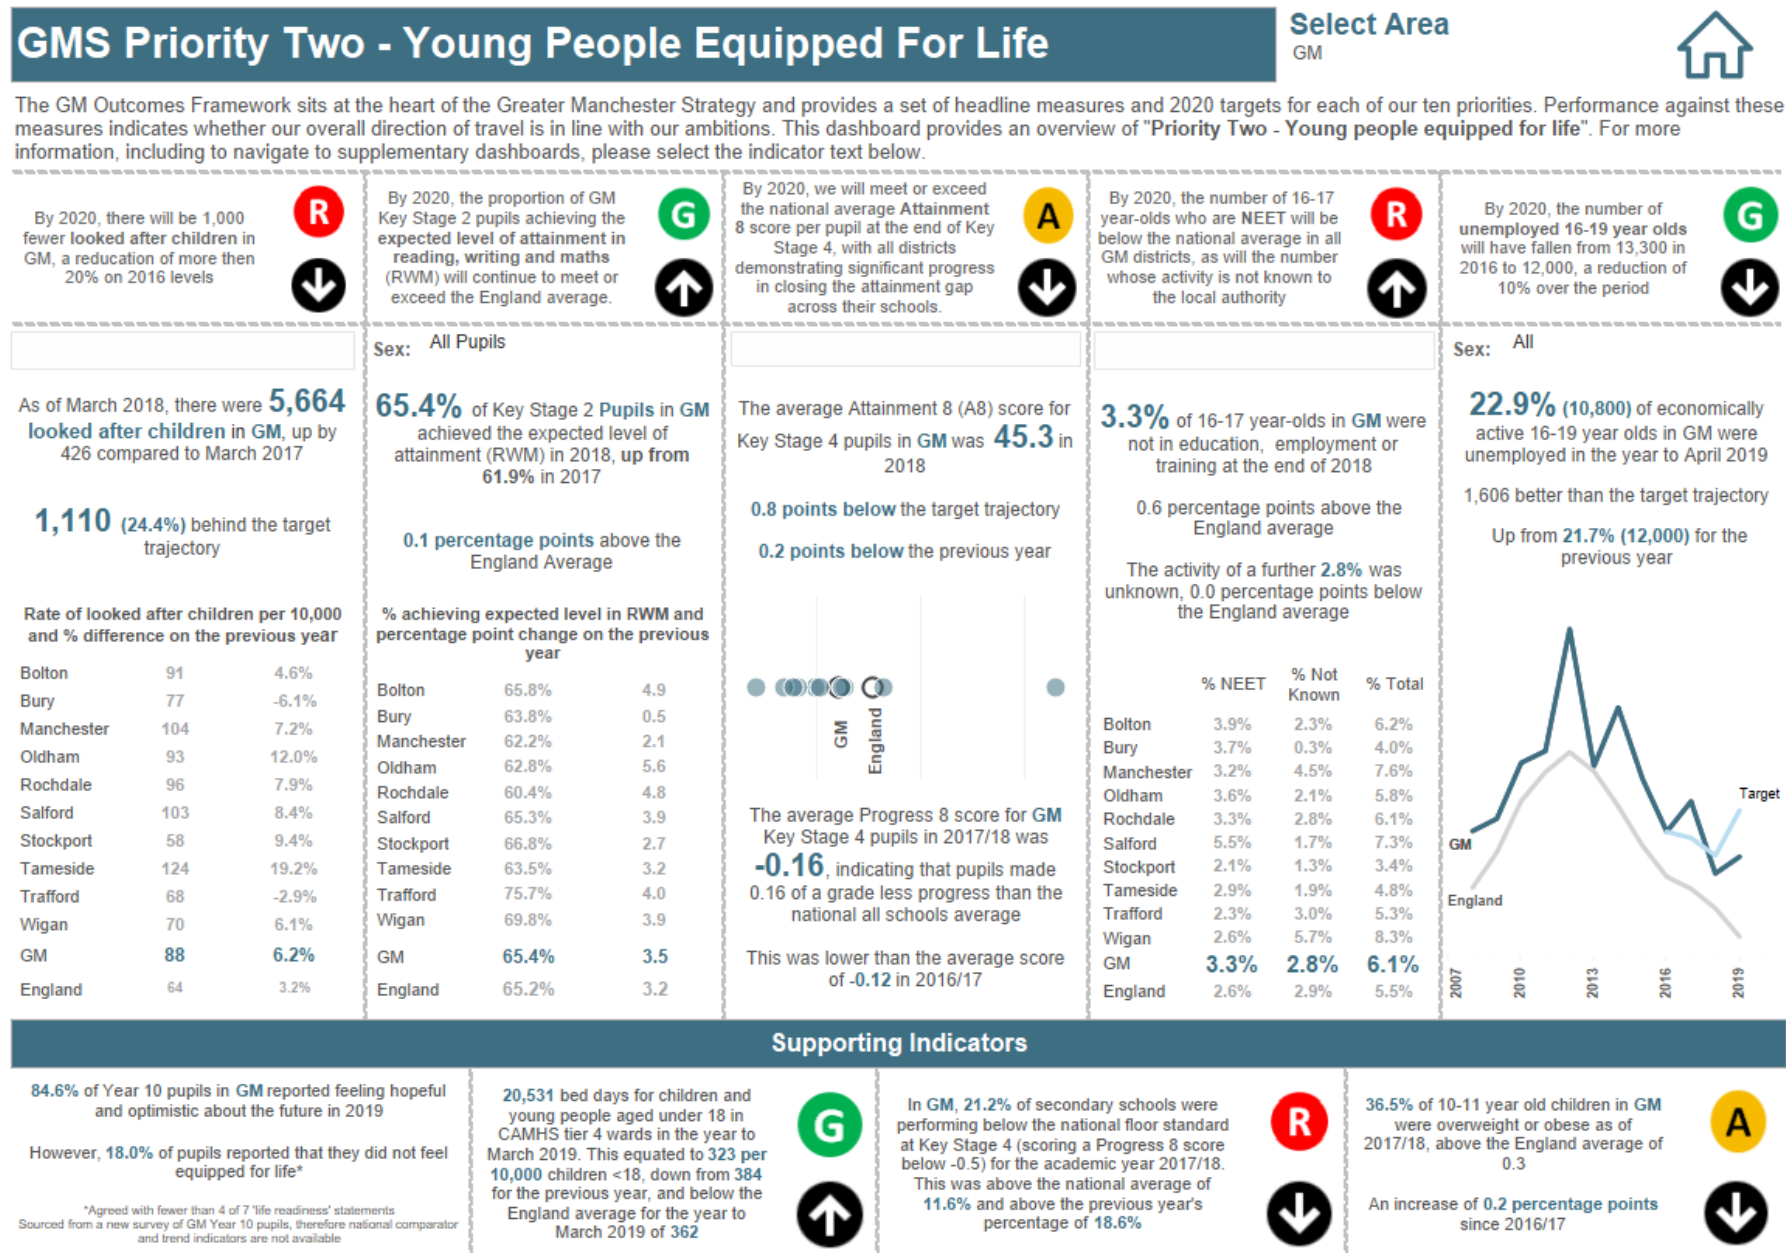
GMS Priority Two - Young People Equipped For Life

Select Area
GM

The GM Outcomes Framework sits at the heart of the Greater Manchester Strategy and provides a set of headline measures and 2020 targets for each of our ten priorities. Performance against these measures indicates whether our overall direction of travel is in line with our ambitions. This dashboard provides an overview of "Priority Two - Young people equipped for life". For more information, including to navigate to supplementary dashboards, please select the indicator text below.

By 2020, there will be 1,000 fewer looked after children in GM, a reducation of more then 20% on 2016 levels

R

As of March 2018, there were 5,664 looked after children in GM, up by 426 compared to March 2017

1,110 (24.4%) behind the target trajectory

Rate of looked after children per 10,000 and % difference on the previous year

| | | |
|---|---|---|
| Bolton | 91 | 4.6% |
| Bury | 77 | -6.1% |
| Manchester | 104 | 7.2% |
| Oldham | 93 | 12.0% |
| Rochdale | 96 | 7.9% |
| Salford | 103 | 8.4% |
| Stockport | 58 | 9.4% |
| Tameside | 124 | 19.2% |
| Trafford | 68 | -2.9% |
| Wigan | 70 | 6.1% |
| GM | 88 | 6.2% |
| England | 64 | 3.2% |

By 2020, the proportion of GM Key Stage 2 pupils achieving the expected level of attainment in reading, writing and maths (RWM) will continue to meet or exceed the England average.

G

Sex: All Pupils

65.4% of Key Stage 2 Pupils in GM achieved the expected level of attainment (RWM) in 2018, up from 61.9% in 2017

0.1 percentage points above the England Average

% achieving expected level in RWM and percentage point change on the previous year

| | | |
|---|---|---|
| Bolton | 65.8% | 4.9 |
| Bury | 63.8% | 0.5 |
| Manchester | 62.2% | 2.1 |
| Oldham | 62.8% | 5.6 |
| Rochdale | 60.4% | 4.8 |
| Salford | 65.3% | 3.9 |
| Stockport | 66.8% | 2.7 |
| Tameside | 63.5% | 3.2 |
| Trafford | 75.7% | 4.0 |
| Wigan | 69.8% | 3.9 |
| GM | 65.4% | 3.5 |
| England | 65.2% | 3.2 |

By 2020, we will meet or exceed the national average Attainment 8 score per pupil at the end of Key Stage 4, with all districts demonstrating significant progress in closing the attainment gap across their schools.

A

The average Attainment 8 (A8) score for Key Stage 4 pupils in GM was 45.3 in 2018

0.8 points below the target trajectory

0.2 points below the previous year

GM
England

The average Progress 8 score for GM Key Stage 4 pupils in 2017/18 was -0.16, indicating that pupils made 0.16 of a grade less progress than the national all schools average

This was lower than the average score of -0.12 in 2016/17

By 2020, the number of 16-17 year-olds who are NEET will be below the national average in all GM districts, as will the number whose activity is not known to the local authority

R

3.3% of 16-17 year-olds in GM were not in education, employment or training at the end of 2018

0.6 percentage points above the England average

The activity of a further 2.8% was unknown, 0.0 percentage points below the England average

| | % NEET | % Not Known | % Total |
|---|---|---|---|
| Bolton | 3.9% | 2.3% | 6.2% |
| Bury | 3.7% | 0.3% | 4.0% |
| Manchester | 3.2% | 4.5% | 7.6% |
| Oldham | 3.6% | 2.1% | 5.8% |
| Rochdale | 3.3% | 2.8% | 6.1% |
| Salford | 5.5% | 1.7% | 7.3% |
| Stockport | 2.1% | 1.3% | 3.4% |
| Tameside | 2.9% | 1.9% | 4.8% |
| Trafford | 2.3% | 3.0% | 5.3% |
| Wigan | 2.6% | 5.7% | 8.3% |
| GM | 3.3% | 2.8% | 6.1% |
| England | 2.6% | 2.9% | 5.5% |

By 2020, the number of unemployed 16-19 year olds will have fallen from 13,300 in 2016 to 12,000, a reduction of 10% over the period

G

Sex: All

22.9% (10,800) of economically active 16-19 year olds in GM were unemployed in the year to April 2019

1,606 better than the target trajectory

Up from 21.7% (12,000) for the previous year

Target
GM
England
2007
2010
2013
2016
2019

Supporting Indicators

84.6% of Year 10 pupils in GM reported feeling hopeful and optimistic about the future in 2019

However, 18.0% of pupils reported that they did not feel equipped for life*

*Agreed with fewer than 4 of 7 'life readiness' statements
Sourced from a new survey of GM Year 10 pupils, therefore national comparator and trend indicators are not available

20,531 bed days for children and young people aged under 18 in CAMHS tier 4 wards in the year to March 2019. This equated to 323 per 10,000 children <18, down from 384 for the previous year, and below the England average for the year to March 2019 of 362

G

In GM, 21.2% of secondary schools were performing below the national floor standard at Key Stage 4 (scoring a Progress 8 score below -0.5) for the academic year 2017/18. This was above the national average of 11.6% and above the previous year's percentage of 18.6%

R

36.5% of 10-11 year old children in GM were overweight or obese as of 2017/18, above the England average of 0.3

An increase of 0.2 percentage points since 2016/17

A